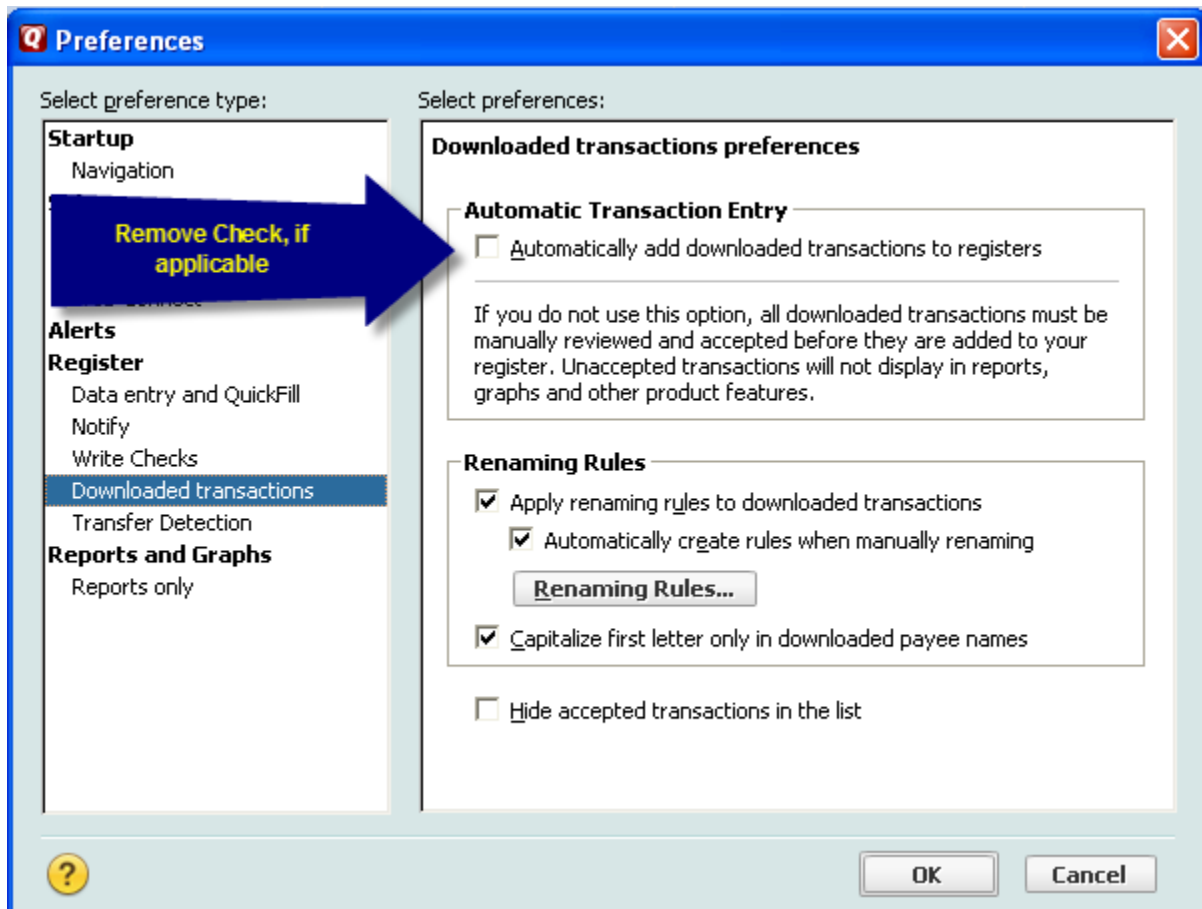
Preferences

Select preference type:

Startup
Navigation
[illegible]
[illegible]
Alerts
Register
Data entry and QuickFill
Notify
Write Checks
Downloaded transactions
Transfer Detection
Reports and Graphs
Reports only

Remove Check, if applicable

Select preferences:

Downloaded transactions preferences

Automatic Transaction Entry

Automatically add downloaded transactions to registers

If you do not use this option, all downloaded transactions must be manually reviewed and accepted before they are added to your register. Unaccepted transactions will not display in reports, graphs and other product features.

Renaming Rules

Apply renaming rules to downloaded transactions

Automatically create rules when manually renaming

Renaming Rules...

Capitalize first letter only in downloaded payee names

Hide accepted transactions in the list

OK

Cancel